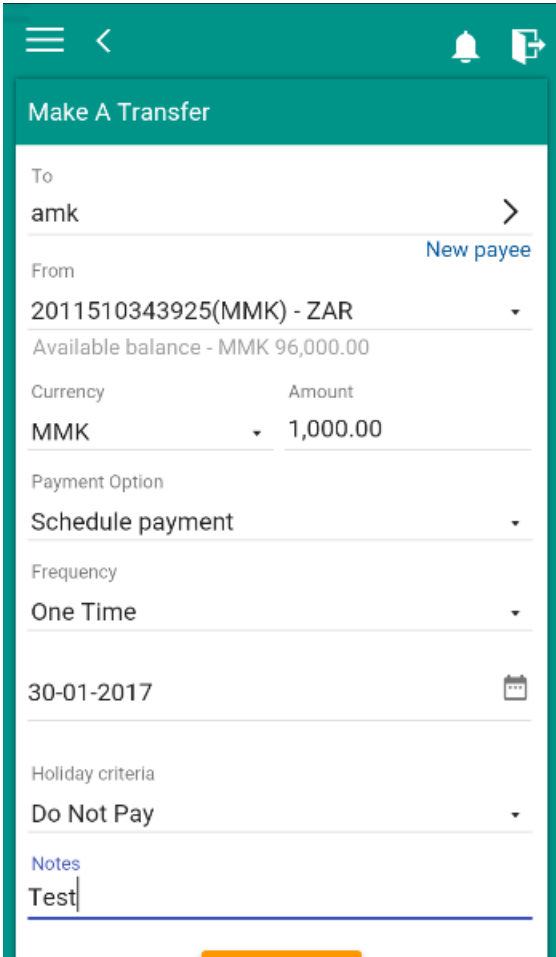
Make A Transfer

To
amk

New payee

From
2011510343925(MMK) - ZAR

Available balance - MMK 96,000.00

Currency
MMK

Amount
1,000.00

Payment Option
Schedule payment

Frequency
One Time

30-01-2017

Holiday criteria
Do Not Pay

Notes
Test